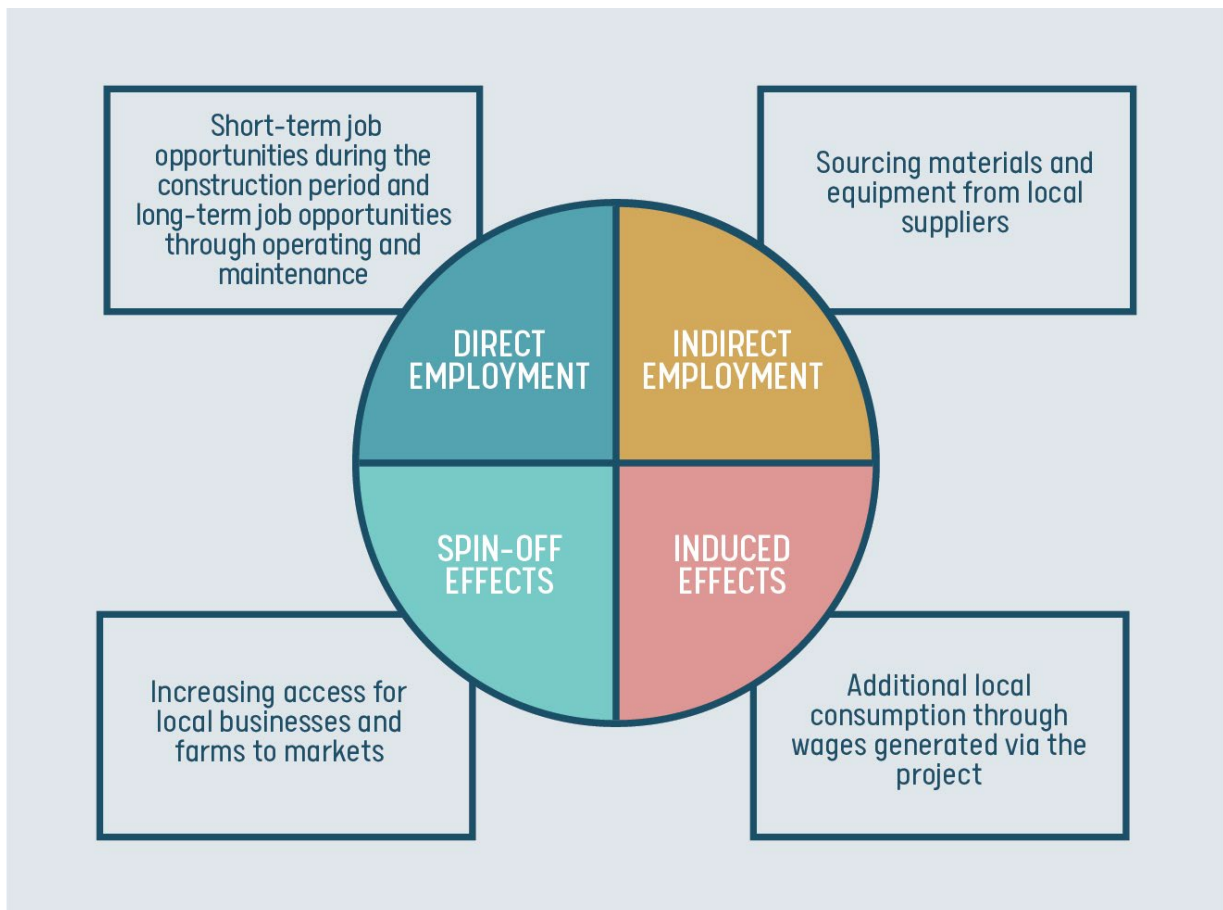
Short-term job opportunities during the construction period and long-term job opportunities through operating and maintenance

Sourcing materials and equipment from local suppliers

DIRECT EMPLOYMENT

INDIRECT EMPLOYMENT

SPIN-OFF EFFECTS

INDUCED EFFECTS

Increasing access for local businesses and farms to markets

Additional local consumption through wages generated via the project